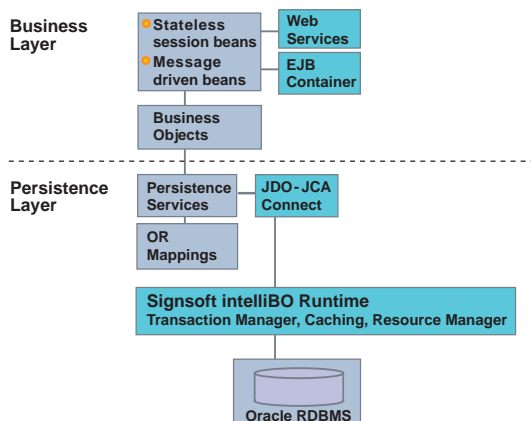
Business Layer

Stateless session beans

Message driven beans

Web Services

EJB Container

Business Objects

Persistence Layer

Persistence Services

JDO-JCA Connect

OR Mappings

Signsoft intelliBO Runtime
Transaction Manager, Caching, Resource Manager

Oracle RDBMS